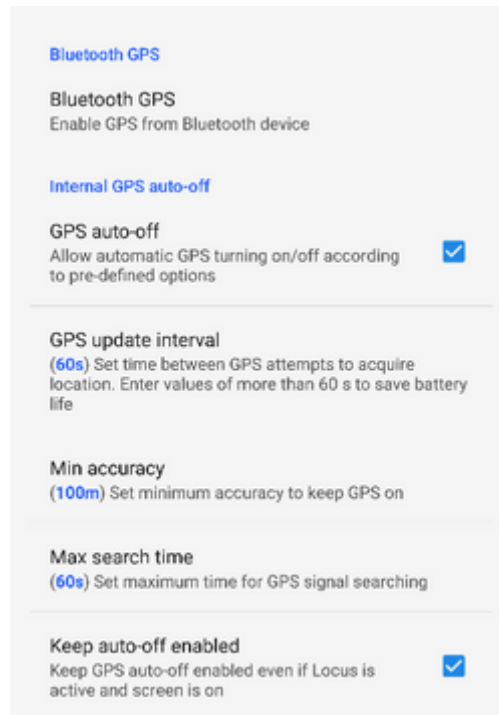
Bluetooth GPS

Bluetooth GPS
Enable GPS from Bluetooth device

Internal GPS auto-off

GPS auto-off
Allow automatic GPS turning on/off according to pre-defined options

GPS update interval
(60s) Set time between GPS attempts to acquire location. Enter values of more than 60 s to save battery life

Min accuracy
(100m) Set minimum accuracy to keep GPS on

Max search time
(60s) Set maximum time for GPS signal searching

Keep auto-off enabled
Keep GPS auto-off enabled even if Locus is active and screen is on